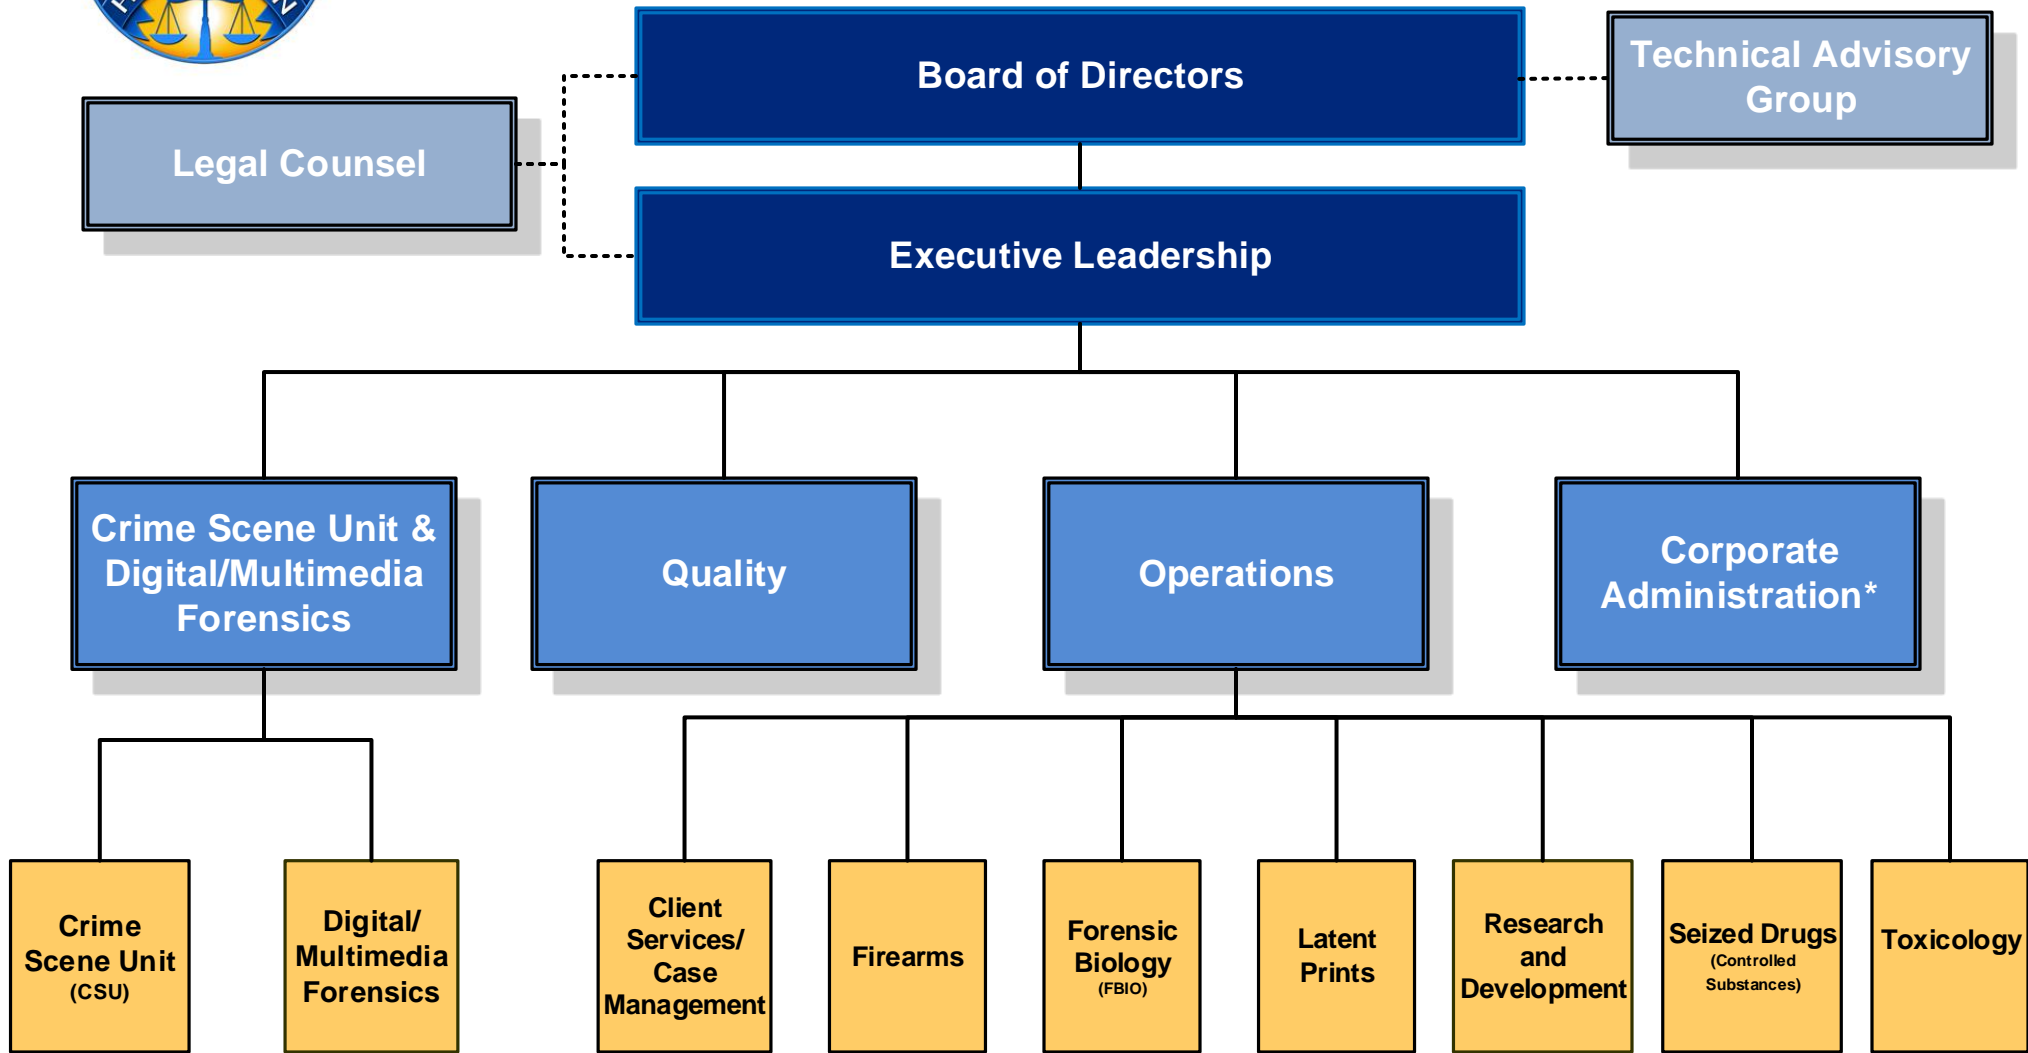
Board of Directors

Technical Advisory Group

Legal Counsel

Executive Leadership

Crime Scene Unit & Digital/Multimedia Forensics

Quality

Operations

Corporate Administration*

Crime Scene Unit (CSU)

Digital/ Multimedia Forensics

Client Services/ Case Management

Firearms

Forensic Biology (FBIO)

Latent Prints

Research and Development

Seized Drugs (Controlled Substances)

Toxicology